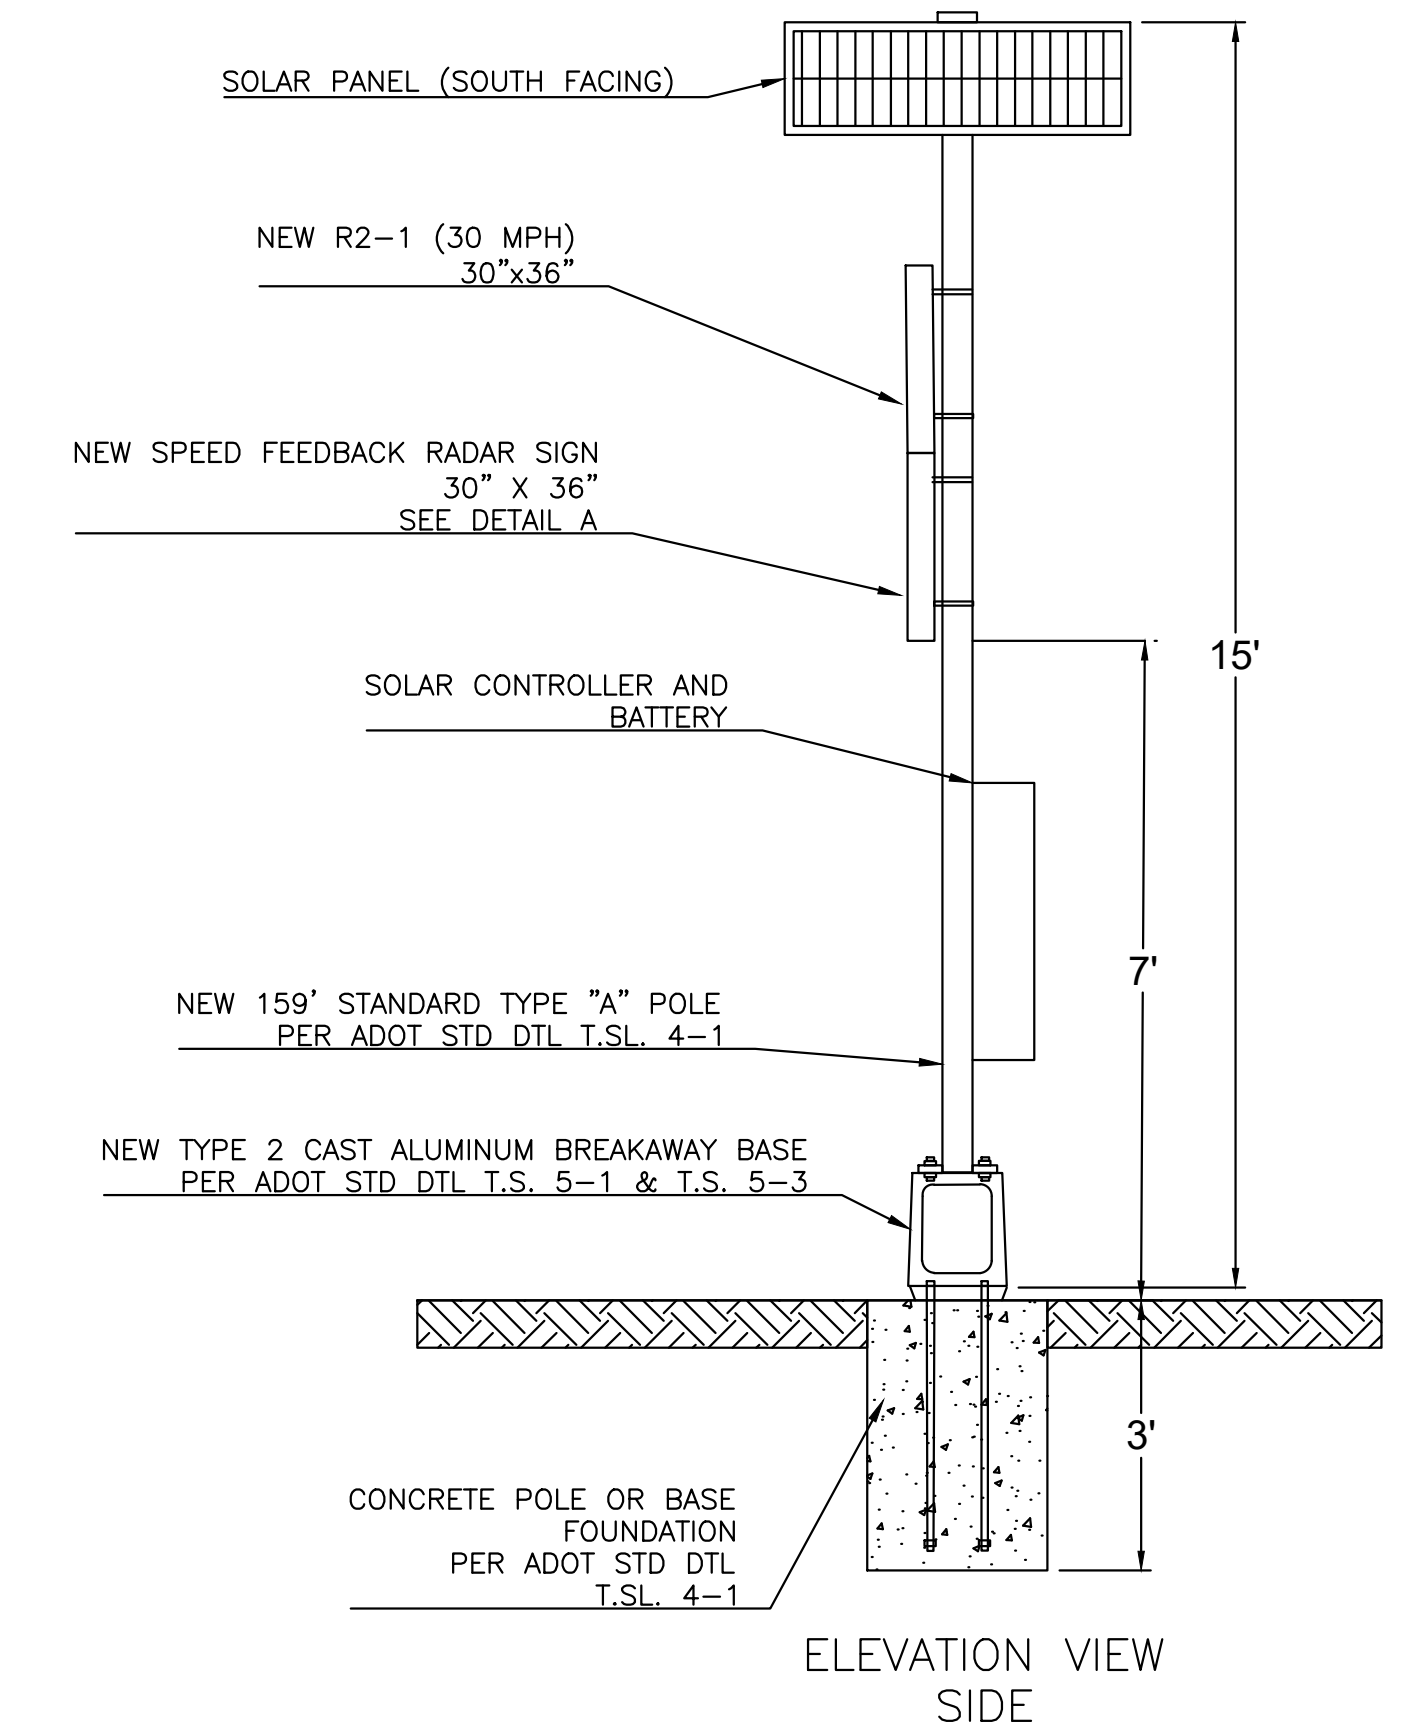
SOLAR PANEL (SOUTH FACING)

NEW R2–1 (30 MPH)
30"x36"

NEW SPEED FEEDBACK RADAR SIGN
30" X 36"
SEE DETAIL A

15'

SOLAR CONTROLLER AND
BATTERY

7'

NEW 159' STANDARD TYPE "A" POLE
PER ADOT STD DTL T.SL. 4–1

NEW TYPE 2 CAST ALUMINUM BREAKAWAY BASE
PER ADOT STD DTL T.S. 5–1 & T.S. 5–3

3'

CONCRETE POLE OR BASE
FOUNDATION
PER ADOT STD DTL
T.SL. 4–1

ELEVATION VIEW
SIDE